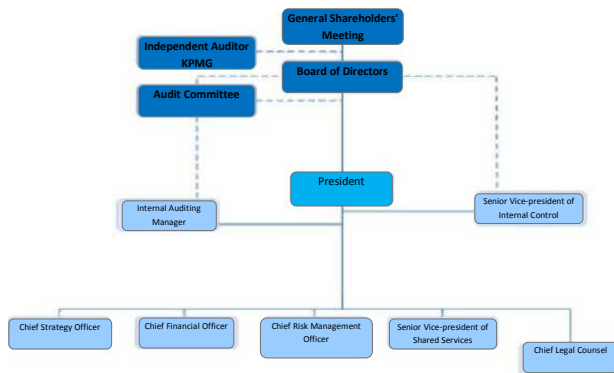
General Shareholders' Meeting

Independent Auditor KPMG

Board of Directors

Audit Committee

President

Internal Auditing Manager

Senior Vice-president of Internal Control

Chief Strategy Officer

Chief Financial Officer

Chief Risk Management Officer

Senior Vice-president of Shared Services

Chief Legal Counsel